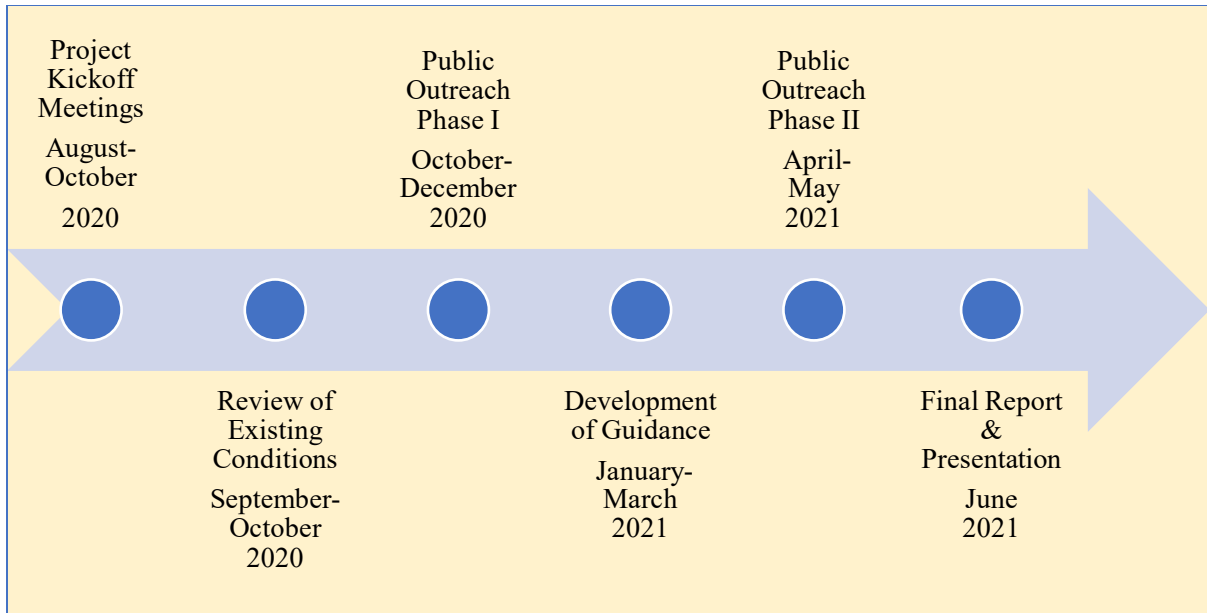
Project Kickoff Meetings
August-October
2020

Review of Existing Conditions
September-October
2020

Public Outreach Phase I
October-December
2020

Development of Guidance
January-March
2021

Public Outreach Phase II
April-May
2021

Final Report & Presentation
June
2021